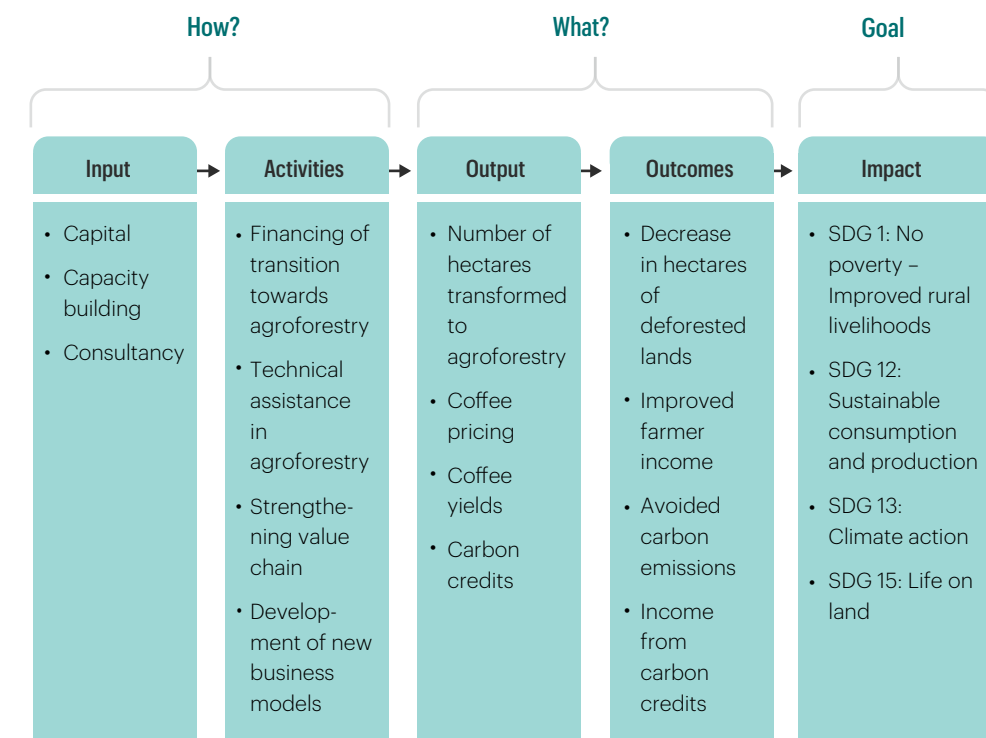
How?

What?

Goal

Input

- Capital
- Capacity building
- Consultancy

Activities

- Financing of transition towards agroforestry
- Technical assistance in agroforestry
- Strengthening value chain
- Development of new business models

Output

- Number of hectares transformed to agroforestry
- Coffee pricing
- Coffee yields
- Carbon credits

Outcomes

- Decrease in hectares of deforested lands
- Improved farmer income
- Avoided carbon emissions
- Income from carbon credits

Impact

- SDG 1: No poverty – Improved rural livelihoods
- SDG 12: Sustainable consumption and production
- SDG 13: Climate action
- SDG 15: Life on land